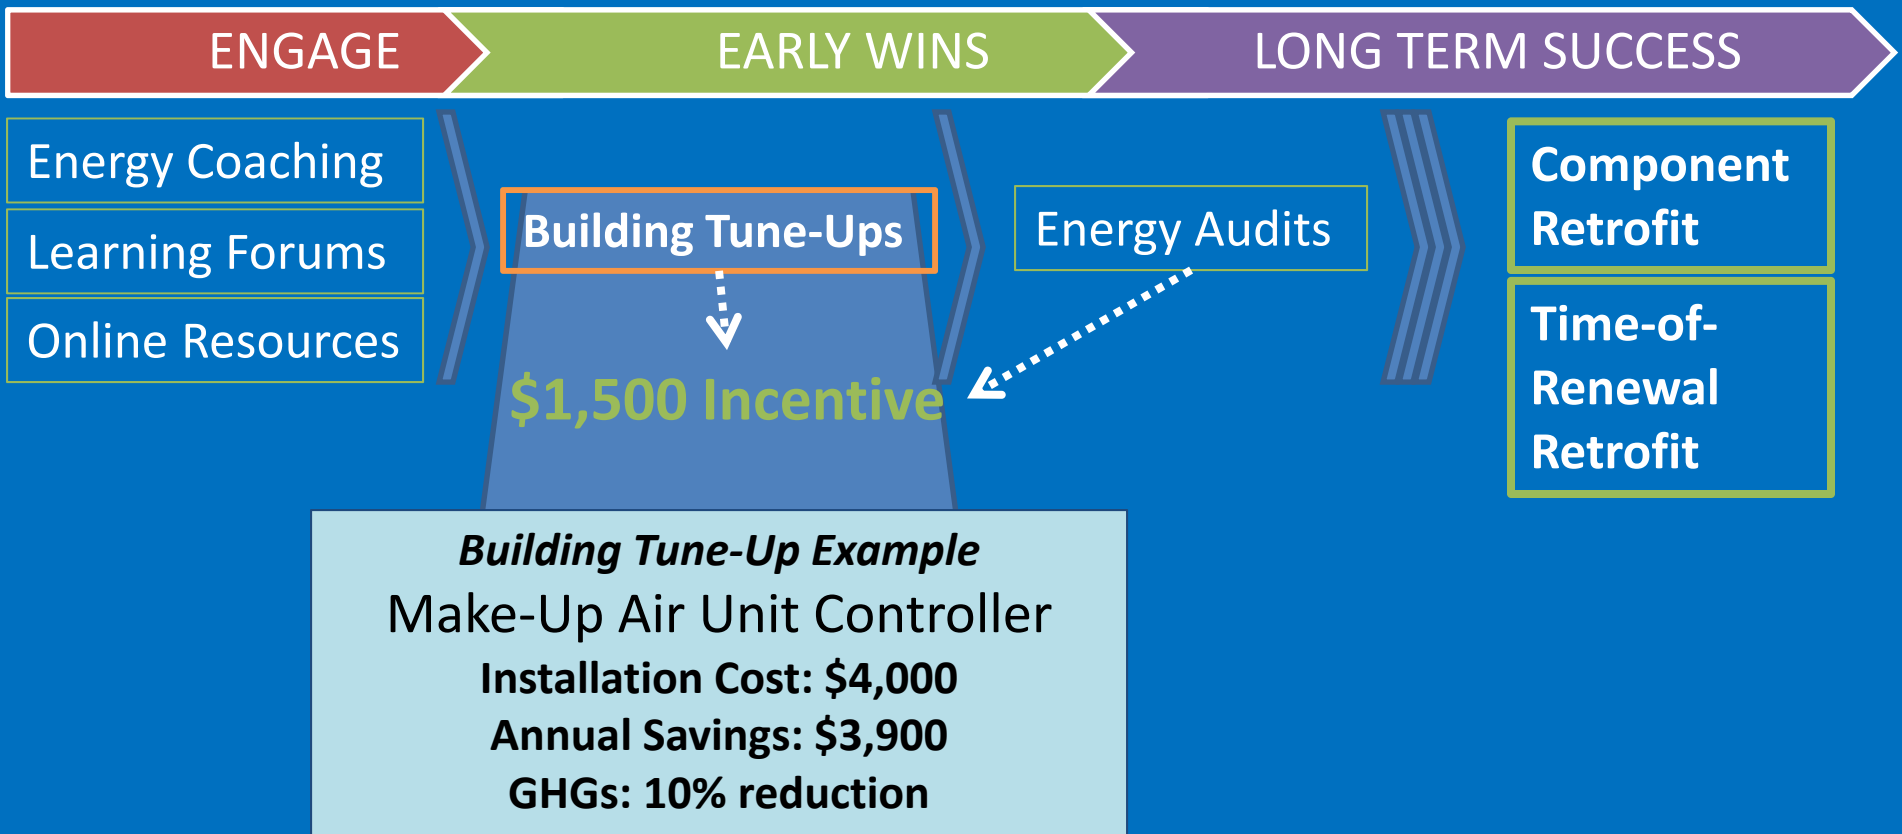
ENGAGE

EARLY WINS

LONG TERM SUCCESS

Energy Coaching

Learning Forums

Online Resources

Building Tune-Ups

$1,500 Incentive

Energy Audits

Component Retrofit

Time-of-Renewal Retrofit

*Building Tune-Up Example*

Make-Up Air Unit Controller

Installation Cost: $4,000

Annual Savings: $3,900

GHGs: 10% reduction